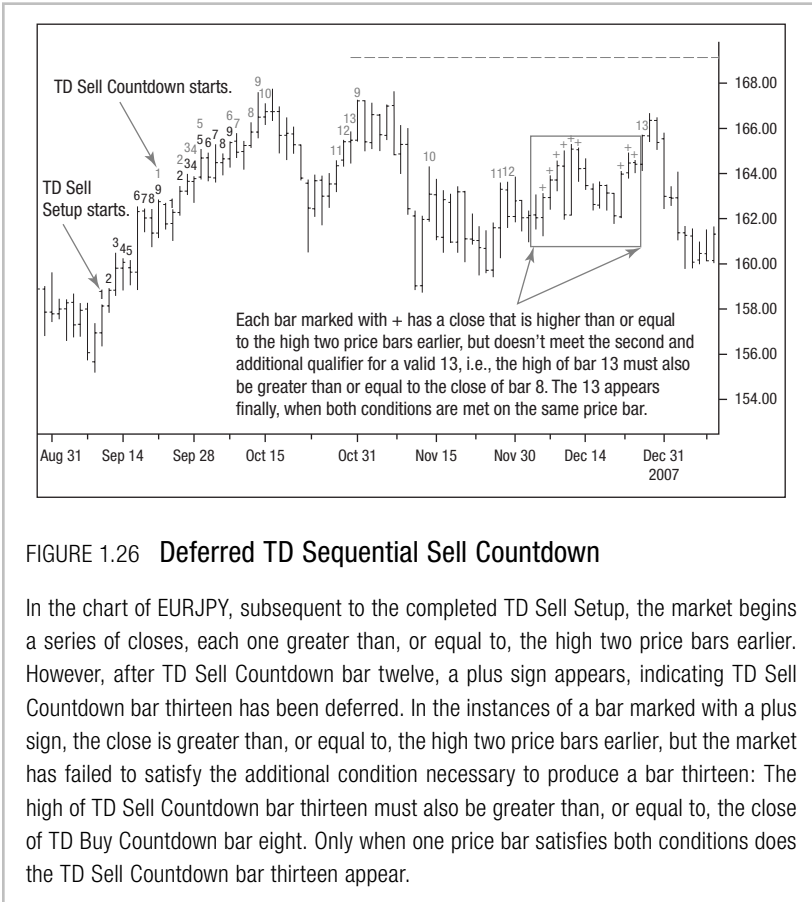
TD Sell Countdown starts.

TD Sell Setup starts.

1 2 3 4 5 6 7 8 9

1 2 3 4 5 6 7 8 9 10 11 12 13

2 3 4 5 6 7 8 9

10 11 12 13

Each bar marked with + has a close that is higher than or equal to the high two price bars earlier, but doesn't meet the second and additional qualifier for a valid 13, i.e., the high of bar 13 must also be greater than or equal to the close of bar 8. The 13 appears finally, when both conditions are met on the same price bar.

168.00
166.00
164.00
162.00
160.00
158.00
156.00
154.00

Aug 31 | Sep 14 | Sep 28 | Oct 15 | Oct 31 | Nov 15 | Nov 30 | Dec 14 | Dec 31 2007

FIGURE 1.26 Deferred TD Sequential Sell Countdown

In the chart of EURJPY, subsequent to the completed TD Sell Setup, the market begins a series of closes, each one greater than, or equal to, the high two price bars earlier. However, after TD Sell Countdown bar twelve, a plus sign appears, indicating TD Sell Countdown bar thirteen has been deferred. In the instances of a bar marked with a plus sign, the close is greater than, or equal to, the high two price bars earlier, but the market has failed to satisfy the additional condition necessary to produce a bar thirteen: The high of TD Sell Countdown bar thirteen must also be greater than, or equal to, the close of TD Buy Countdown bar eight. Only when one price bar satisfies both conditions does the TD Sell Countdown bar thirteen appear.